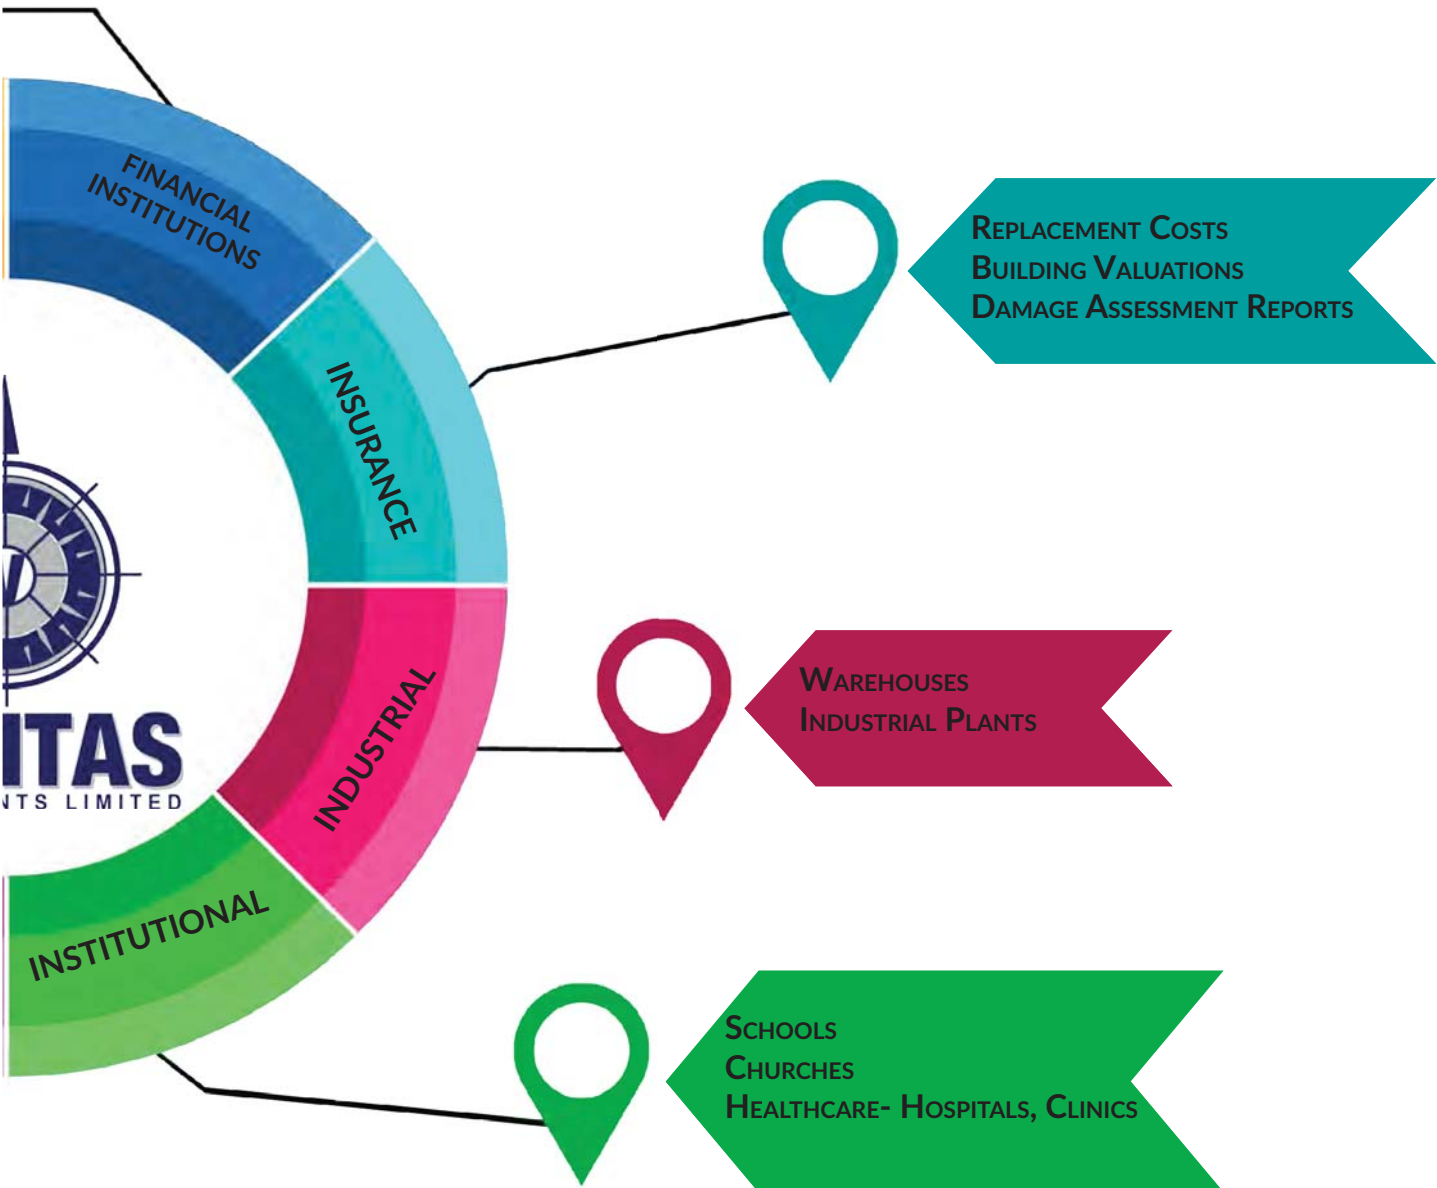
FINANCIAL INSTITUTIONS

INSURANCE

INDUSTRIAL

INSTITUTIONAL

ITAS
NTS LIMITED

Replacement Costs
Building Valuations
Damage Assessment Reports

Warehouses
Industrial Plants

Schools
Churches
Healthcare- Hospitals, Clinics